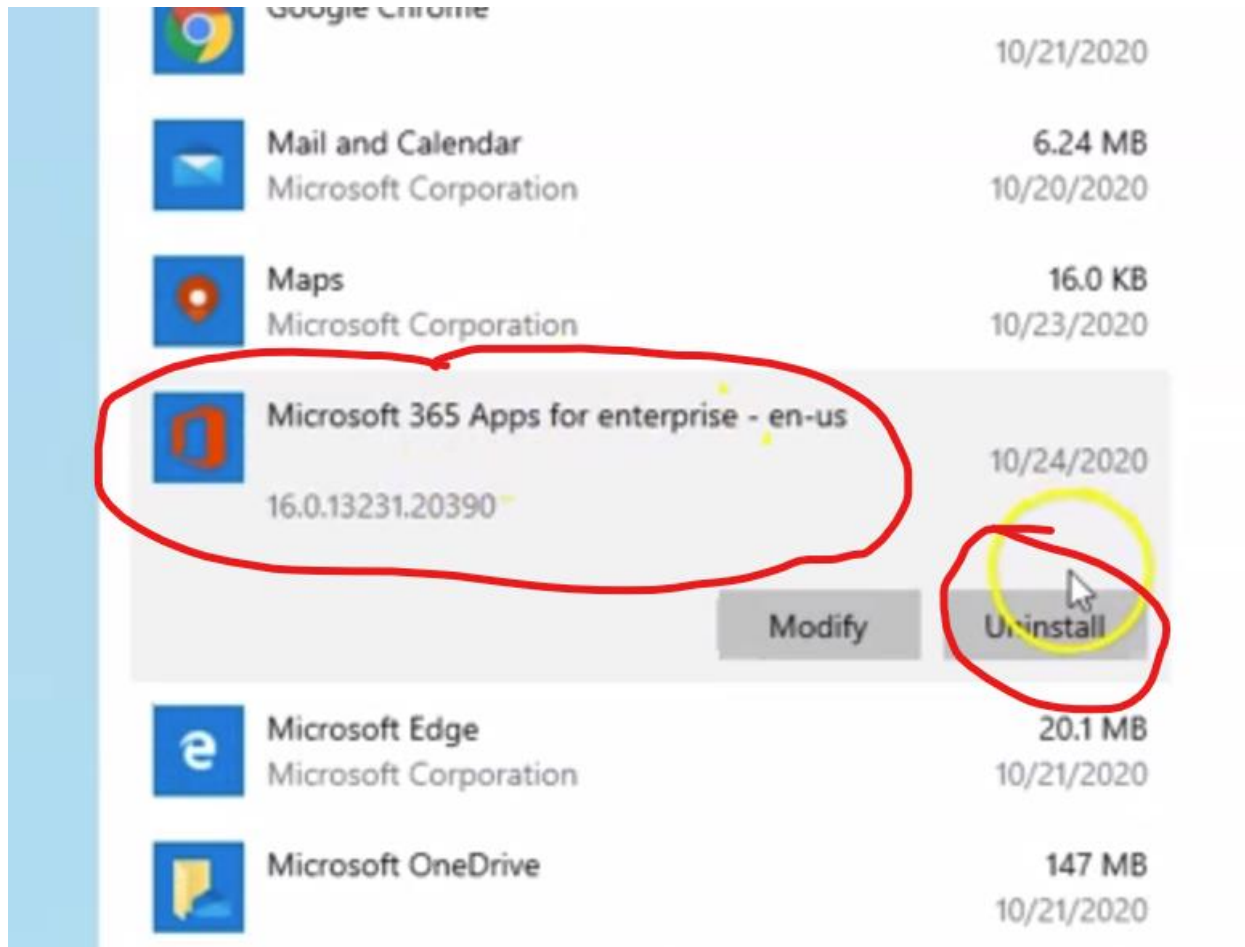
Google Chrome
10/21/2020

Mail and Calendar
Microsoft Corporation
6.24 MB
10/20/2020

Maps
Microsoft Corporation
16.0 KB
10/23/2020

Microsoft 365 Apps for enterprise - en-us
16.0.13231.20390
10/24/2020

Modify
Uninstall

Microsoft Edge
Microsoft Corporation
20.1 MB
10/21/2020

Microsoft OneDrive
147 MB
10/21/2020